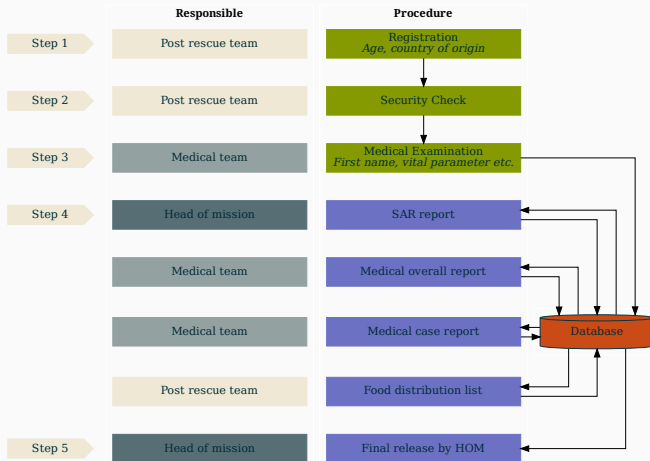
Responsible

Procedure

Step 1

Post rescue team

Registration
*Age, country of origin*

Step 2

Post rescue team

Security Check

Step 3

Medical team

Medical Examination
*First name, vital parameter etc.*

Step 4

Head of mission

SAR report

Medical team

Medical overall report

Medical team

Medical case report

Database

Post rescue team

Food distribution list

Step 5

Head of mission

Final release by HOM